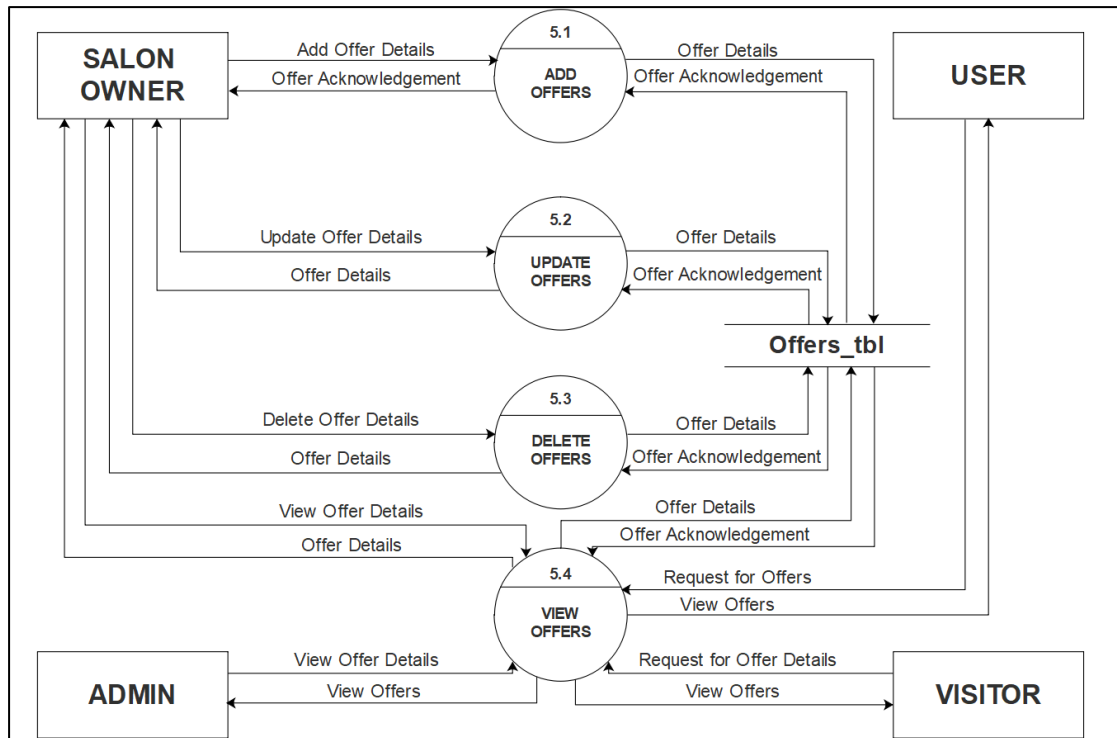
SALON OWNER

Add Offer Details

Offer Acknowledgement

5.1

ADD OFFERS

Offer Details

Offer Acknowledgement

USER

5.2

Update Offer Details

UPDATE OFFERS

Offer Details

Offer Details

Offer Acknowledgement

Offers_tbl

5.3

Delete Offer Details

DELETE OFFERS

Offer Details

Offer Details

Offer Acknowledgement

View Offer Details

Offer Details

Offer Details

Offer Acknowledgement

5.4

VIEW OFFERS

Request for Offers

View Offers

ADMIN

View Offer Details

View Offers

Request for Offer Details

View Offers

VISITOR